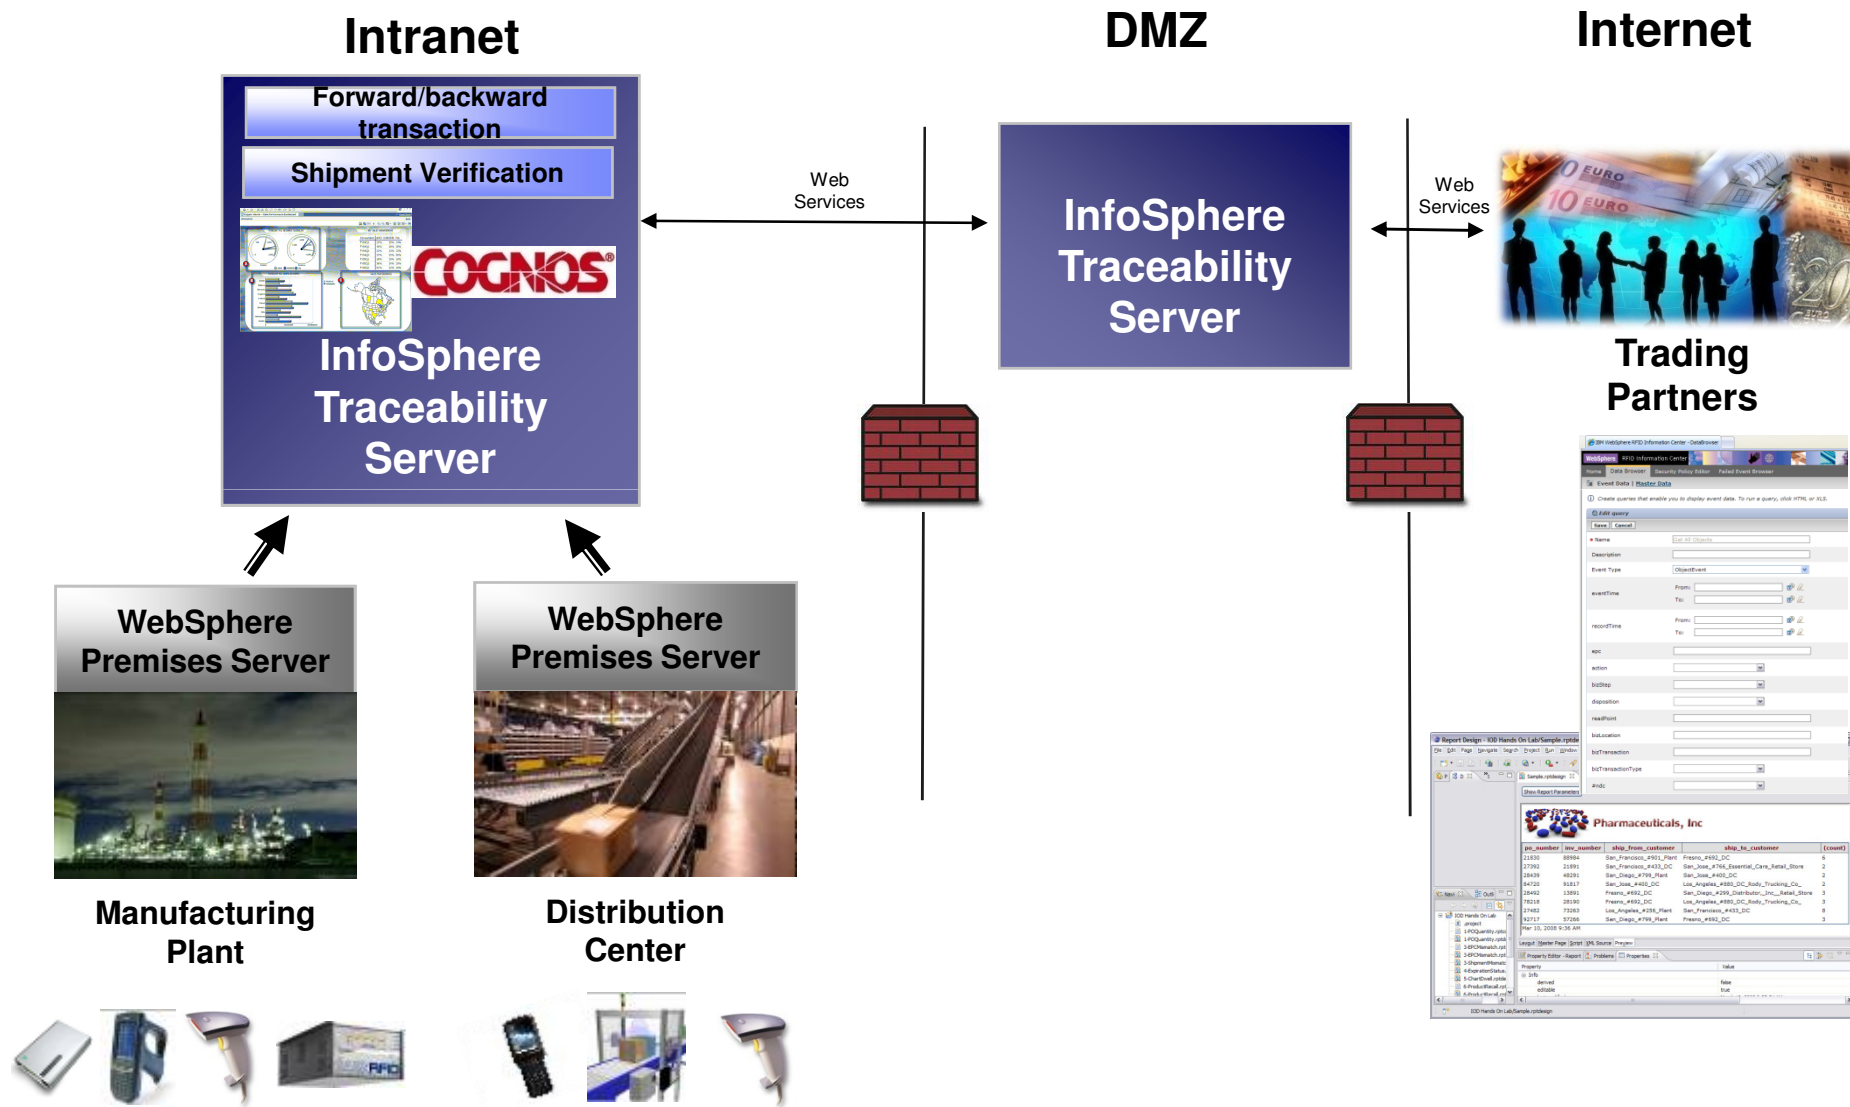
Intranet

DMZ

Internet

Forward/backward transaction

Shipment Verification

COGNOS

InfoSphere Traceability Server

Web Services

InfoSphere Traceability Server

Web Services

Trading Partners

WebSphere Premises Server

WebSphere Premises Server

Manufacturing Plant

Distribution Center

Pharmaceuticals, Inc

RFID